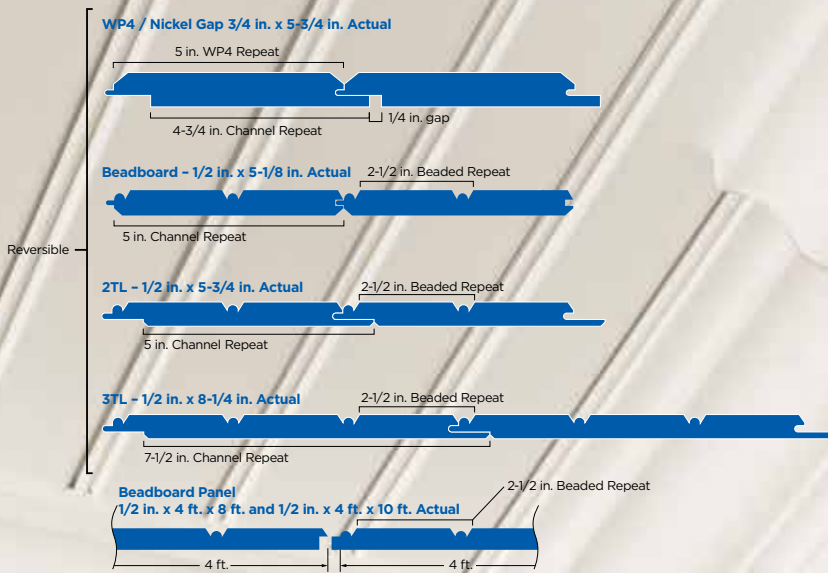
Reversible

WP4 / Nickel Gap 3/4 in. x 5-3/4 in. Actual

5 in. WP4 Repeat

4-3/4 in. Channel Repeat

1/4 in. gap

Beadboard – 1/2 in. x 5-1/8 in. Actual

2-1/2 in. Beaded Repeat

5 in. Channel Repeat

2TL – 1/2 in. x 5-3/4 in. Actual

2-1/2 in. Beaded Repeat

5 in. Channel Repeat

3TL – 1/2 in. x 8-1/4 in. Actual

2-1/2 in. Beaded Repeat

7-1/2 in. Channel Repeat

Beadboard Panel
1/2 in. x 4 ft. x 8 ft. and 1/2 in. x 4 ft. x 10 ft. Actual

2-1/2 in. Beaded Repeat

4 ft.

4 ft.